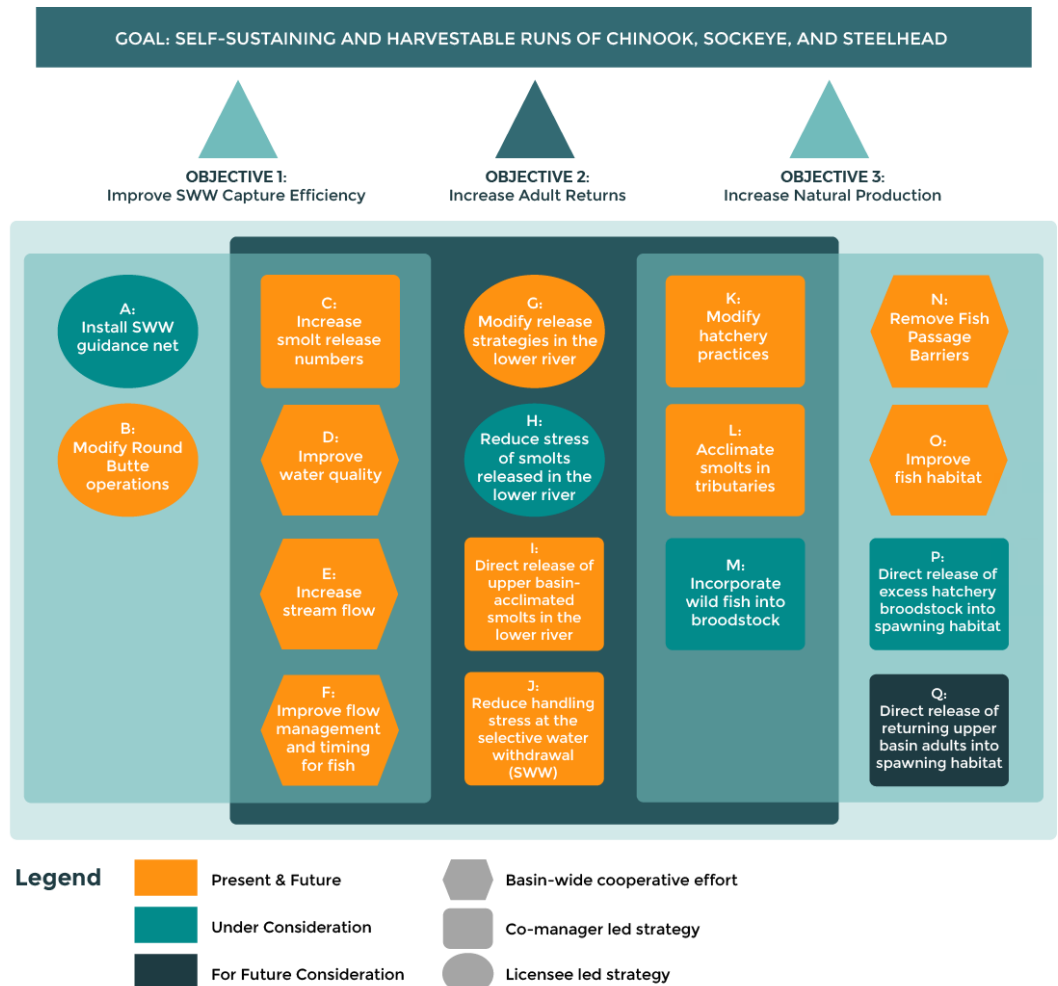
GOAL: SELF-SUSTAINING AND HARVESTABLE RUNS OF CHINOOK, SOCKEYE, AND STEELHEAD

OBJECTIVE 1:
Improve SWW Capture Efficiency

OBJECTIVE 2:
Increase Adult Returns

OBJECTIVE 3:
Increase Natural Production

A:
Install SWW guidance net

B:
Modify Round Butte operations

C:
Increase smolt release numbers

D:
Improve water quality

E:
Increase stream flow

F:
Improve flow management and timing for fish

G:
Modify release strategies in the lower river

H:
Reduce stress of smolts released in the lower river

I:
Direct release of upper basin-acclimated smolts in the lower river

J:
Reduce handling stress at the selective water withdrawal (SWW)

K:
Modify hatchery practices

L:
Acclimate smolts in tributaries

M:
Incorporate wild fish into broodstock

N:
Remove Fish Passage Barriers

O:
Improve fish habitat

P:
Direct release of excess hatchery broodstock into spawning habitat

Q:
Direct release of returning upper basin adults into spawning habitat

Legend

Present & Future

Under Consideration

For Future Consideration

Basin-wide cooperative effort

Co-manager led strategy

Licensee led strategy